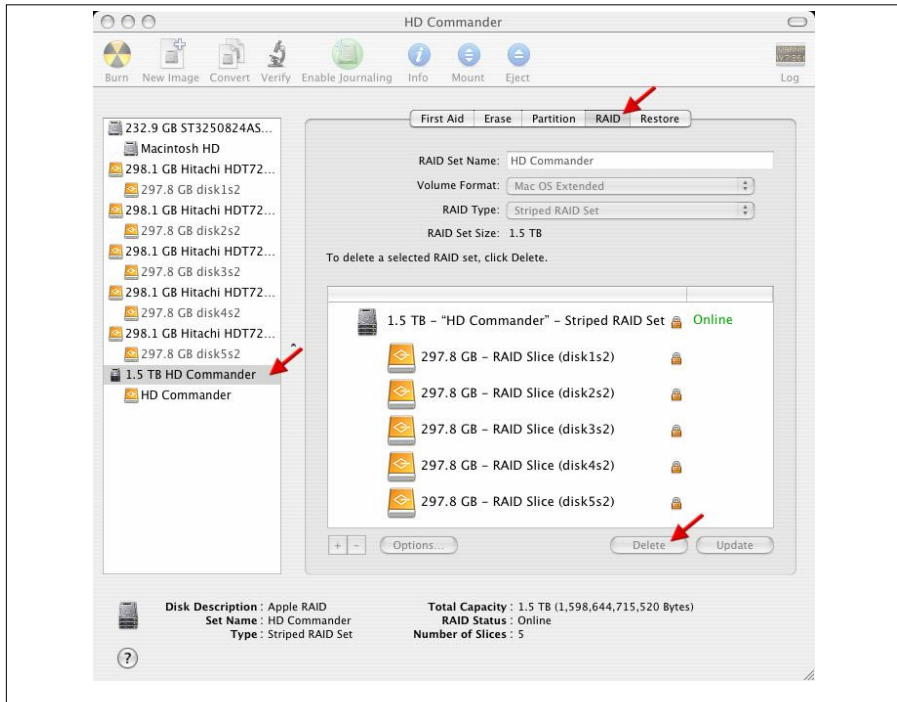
HD Commander

Burn New Image Convert Verify Enable Journaling Info Mount Eject Log

232.9 GB ST3250824AS...
Macintosh HD
298.1 GB Hitachi HDT72...
297.8 GB disk1s2
298.1 GB Hitachi HDT72...
297.8 GB disk2s2
298.1 GB Hitachi HDT72...
297.8 GB disk3s2
298.1 GB Hitachi HDT72...
297.8 GB disk4s2
298.1 GB Hitachi HDT72...
297.8 GB disk5s2
1.5 TB HD Commander
HD Commander

First Aid Erase Partition RAID Restore

RAID Set Name: HD Commander
Volume Format: Mac OS Extended
RAID Type: Striped RAID Set
RAID Set Size: 1.5 TB

To delete a selected RAID set, click Delete.

1.5 TB – "HD Commander" – Striped RAID Set Online
297.8 GB – RAID Slice (disk1s2)
297.8 GB – RAID Slice (disk2s2)
297.8 GB – RAID Slice (disk3s2)
297.8 GB – RAID Slice (disk4s2)
297.8 GB – RAID Slice (disk5s2)

+ – Options... Delete Update

Disk Description : Apple RAID
Set Name : HD Commander
Type : Striped RAID Set

Total Capacity : 1.5 TB (1,598,644,715,520 Bytes)
RAID Status : Online
Number of Slices : 5

?